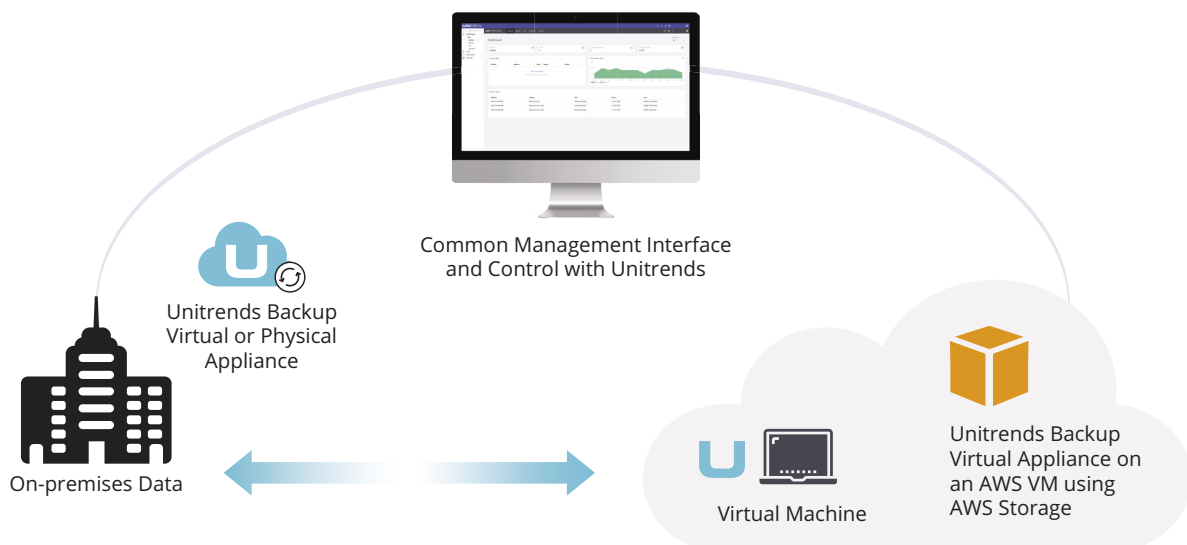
Common Management Interface and Control with Unitrends

Unitrends Backup Virtual or Physical Appliance

On-premises Data

Virtual Machine

Unitrends Backup Virtual Appliance on an AWS VM using AWS Storage